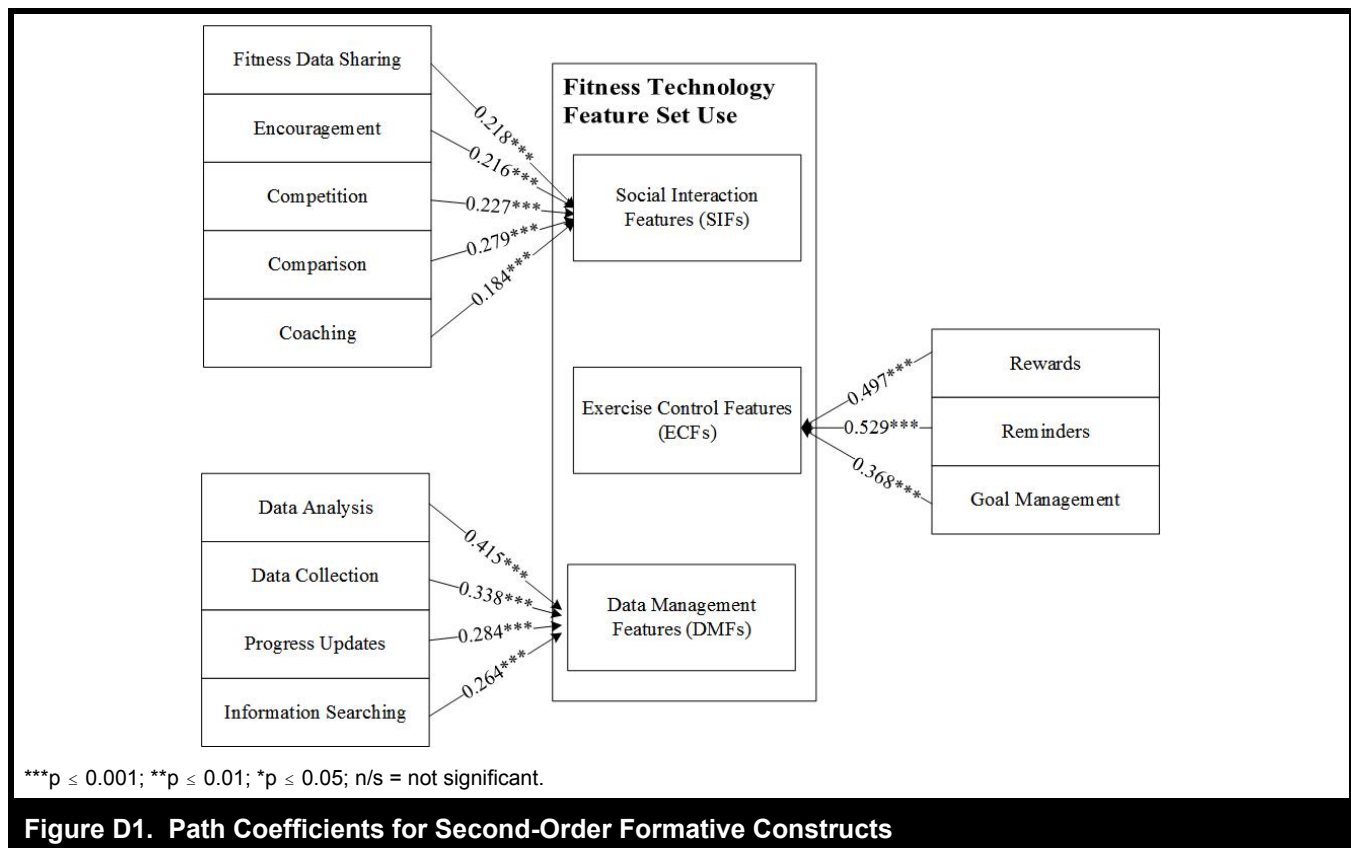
Fitness Data Sharing

Encouragement

Competition

Comparison

Coaching

0.218***

0.216***

0.227***

0.279***

0.184***

Fitness Technology Feature Set Use

Social Interaction Features (SIFs)

Exercise Control Features (ECFs)

Data Management Features (DMFs)

0.497***

0.529***

0.368***

Rewards

Reminders

Goal Management

Data Analysis

Data Collection

Progress Updates

Information Searching

0.415***

0.338***

0.284***

0.264***

***p $\leq$ 0.001; **p $\leq$ 0.01; *p $\leq$ 0.05; n/s = not significant.

Figure D1. Path Coefficients for Second-Order Formative Constructs